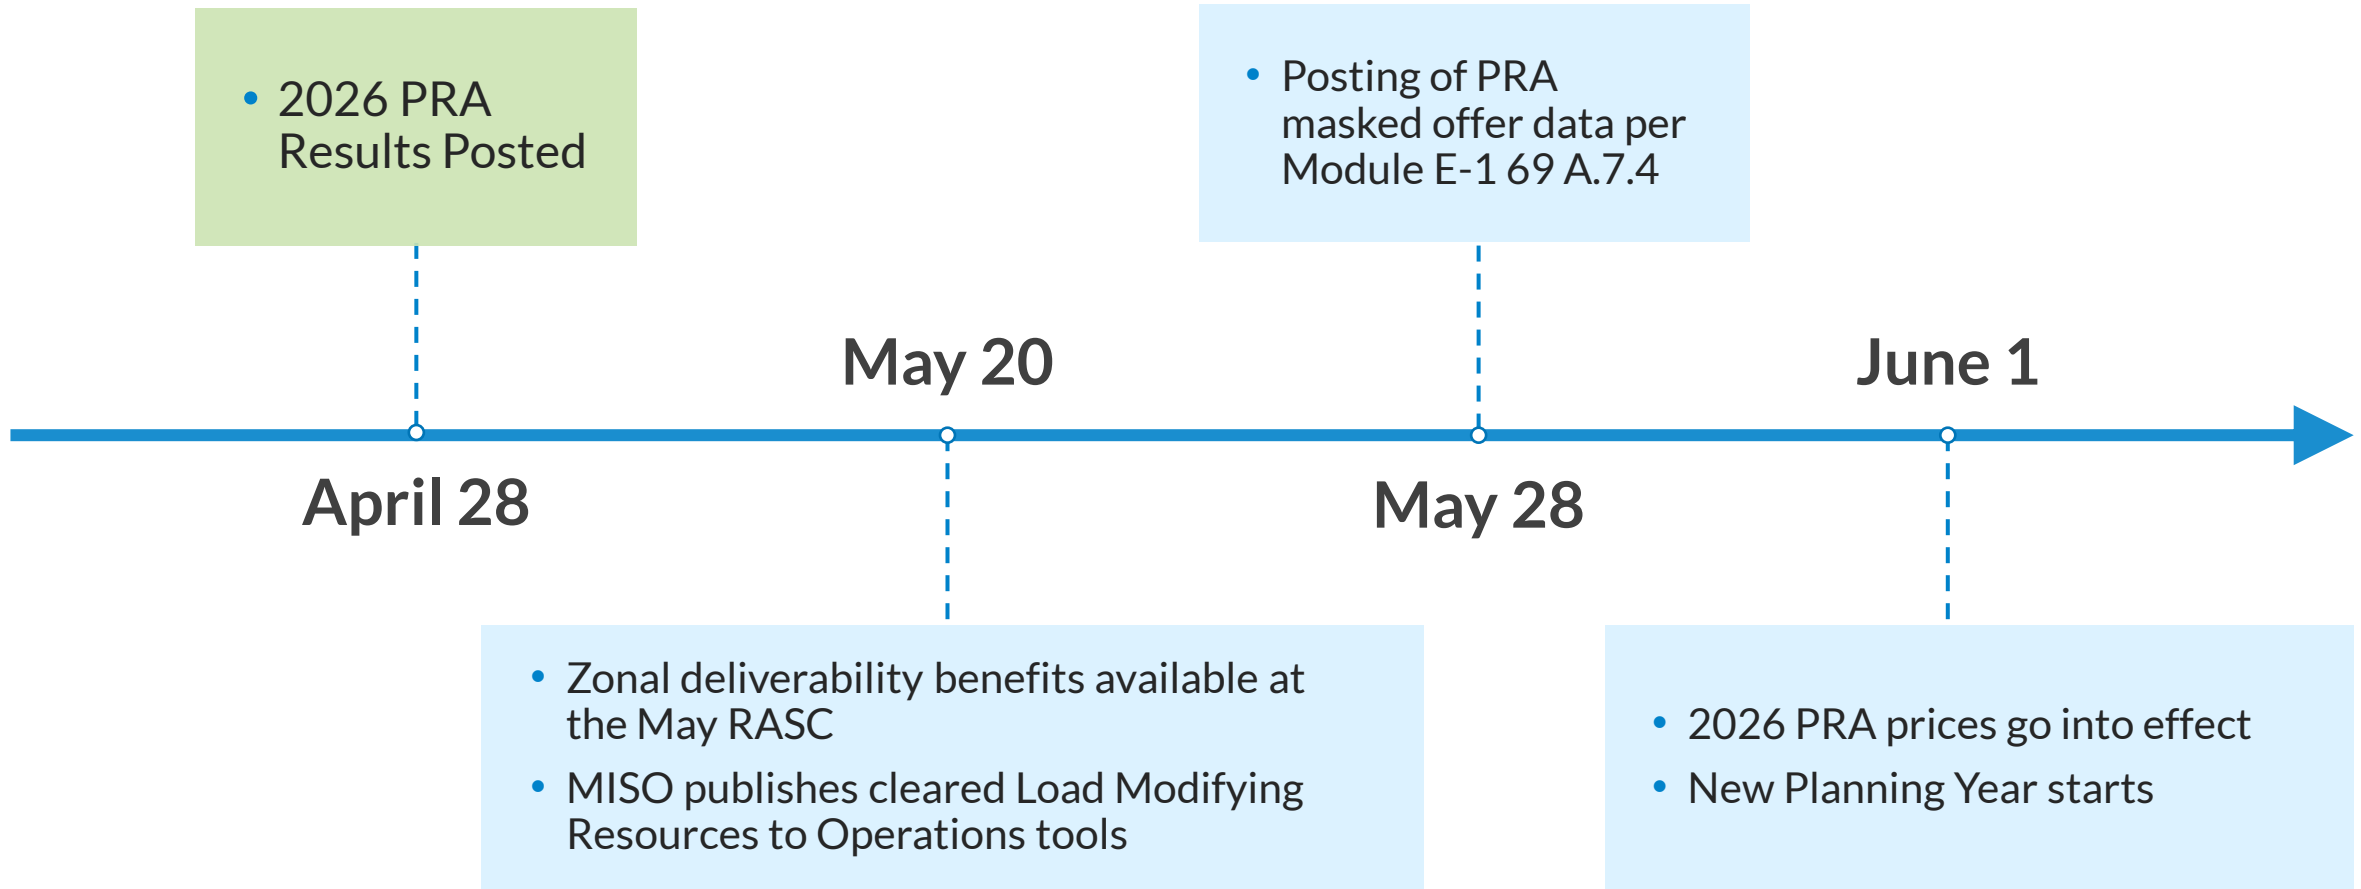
• 2026 PRA Results Posted

• Posting of PRA masked offer data per Module E-1 69 A.7.4

May 20

June 1

April 28

May 28

• Zonal deliverability benefits available at the May RASC
• MISO publishes cleared Load Modifying Resources to Operations tools

• 2026 PRA prices go into effect
• New Planning Year starts